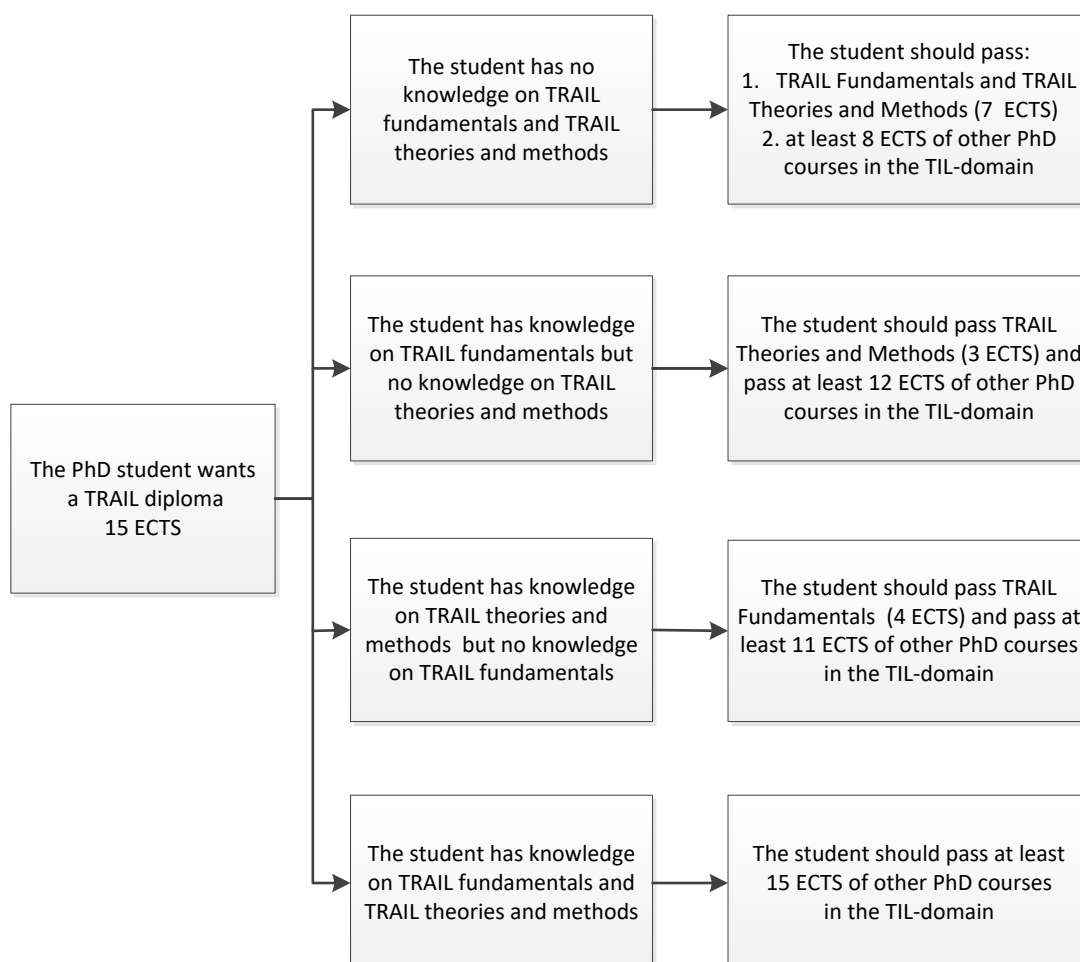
The PhD student wants a TRAIL diploma 15 ECTS

The student has no knowledge on TRAIL fundamentals and TRAIL theories and methods

The student should pass:
1. TRAIL Fundamentals and TRAIL Theories and Methods (7 ECTS)
2. at least 8 ECTS of other PhD courses in the TIL-domain

The student has knowledge on TRAIL fundamentals but no knowledge on TRAIL theories and methods

The student should pass TRAIL Theories and Methods (3 ECTS) and pass at least 12 ECTS of other PhD courses in the TIL-domain

The student has knowledge on TRAIL theories and methods but no knowledge on TRAIL fundamentals

The student should pass TRAIL Fundamentals (4 ECTS) and pass at least 11 ECTS of other PhD courses in the TIL-domain

The student has knowledge on TRAIL fundamentals and TRAIL theories and methods

The student should pass at least 15 ECTS of other PhD courses in the TIL-domain